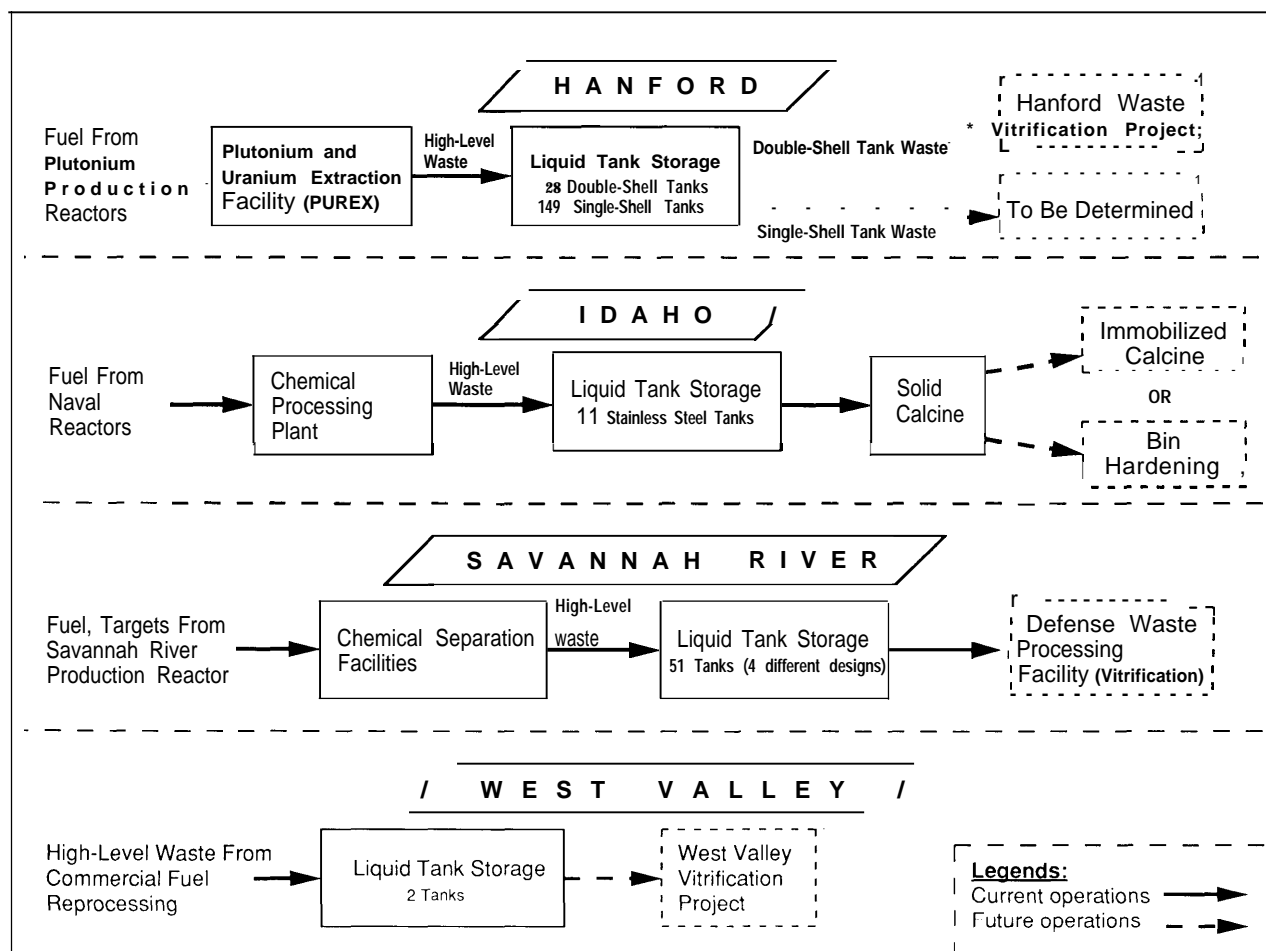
HANFORD

Fuel From Plutonium Production Reactors

Plutonium and Uranium Extraction Facility (PUREX)

High-Level Waste

Liquid Tank Storage
28 Double-Shell Tanks
149 Single-Shell Tanks

Double-Shell Tank Waste

Hanford Waste Vitrification Project

Single-Shell Tank Waste

To Be Determined

IDAHO

Fuel From Naval Reactors

Chemical Processing Plant

High-Level Waste

Liquid Tank Storage
11 Stainless Steel Tanks

Solid Calcine

Immobilized Calcine

OR

Bin Hardening

SAVANNAH RIVER

Fuel, Targets From Savannah River Production Reactor

Chemical Separation Facilities

High-Level waste

Liquid Tank Storage
51 Tanks (4 different designs)

Defense Waste Processing Facility (Vitrification)

WEST VALLEY

High-Level Waste From Commercial Fuel Reprocessing

Liquid Tank Storage
2 Tanks

West Valley Vitrification Project

Legends:
Current operations
Future operations